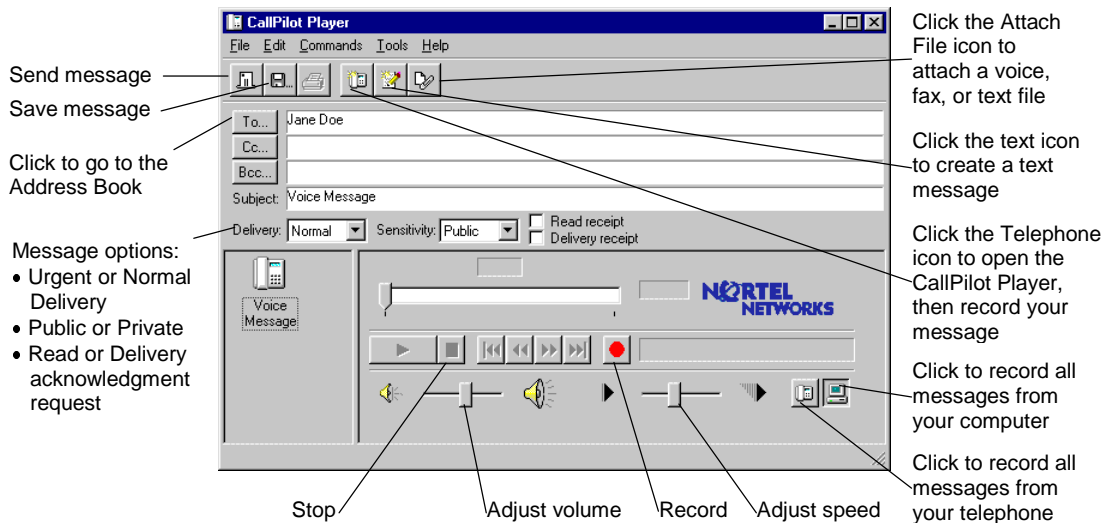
CallPilot Player
File Edit Commands Tools Help

Send message
Save message

To...
Jane Doe
Cc...
Bcc...
Subject: Voice Message

Click to go to the Address Book

Delivery: Normal
Sensitivity: Public
Read receipt
Delivery receipt

Message options:
• Urgent or Normal Delivery
• Public or Private
• Read or Delivery acknowledgment request

Voice Message

NORTEL NETWORKS

Click the Attach File icon to attach a voice, fax, or text file

Click the text icon to create a text message

Click the Telephone icon to open the CallPilot Player, then record your message

Click to record all messages from your computer

Click to record all messages from your telephone

Stop
Adjust volume
Record
Adjust speed